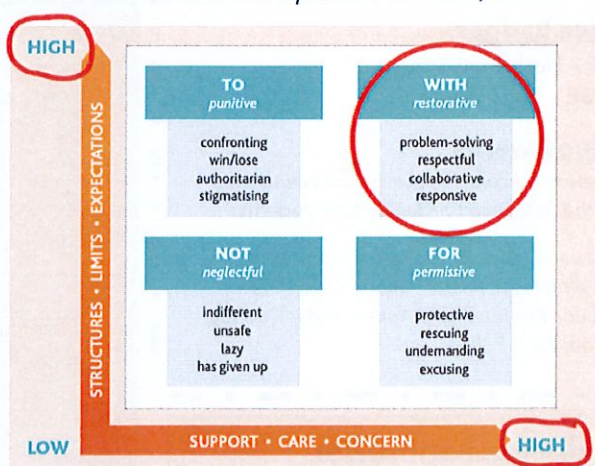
HIGH

STRUCTURES • LIMITS • EXPECTATIONS

TO
punitive

confronting
win/lose
authoritarian
stigmatising

WITH
restorative

problem-solving
respectful
collaborative
responsive

NOT
neglectful

indifferent
unsafe
lazy
has given up

FOR
permissive

protective
rescuing
undemanding
excusing

LOW

SUPPORT • CARE • CONCERN

HIGH